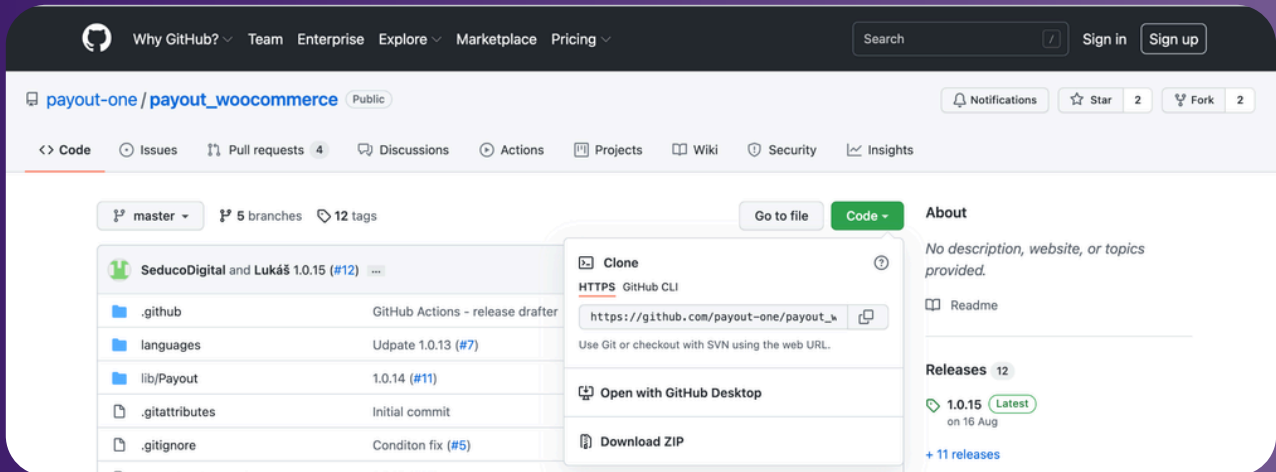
Why GitHub? Team Enterprise Explore Marketplace Pricing Search / Sign in Sign up

payout-one / payout_woocommerce Public

Notifications Star 2 Fork 2

Code Issues Pull requests 4 Discussions Actions Projects Wiki Security Insights

master 5 branches 12 tags Go to file Code

SeducoDigital and Lukáš 1.0.15 (#12) ...

| | |
|---|---|
| .github | GitHub Actions - release drafter |
| languages | Udpate 1.0.13 (#7) |
| lib/Payout | 1.0.14 (#11) |
| .gitattributes | Initial commit |
| .gitignore | Conditon fix (#5) |

Clone

HTTPS GitHub CLI

https://github.com/payout-one/payout_w

Use Git or checkout with SVN using the web URL.

Open with GitHub Desktop

Download ZIP

About

No description, website, or topics provided.

Readme

Releases 12

1.0.15 Latest
on 16 Aug

+ 11 releases